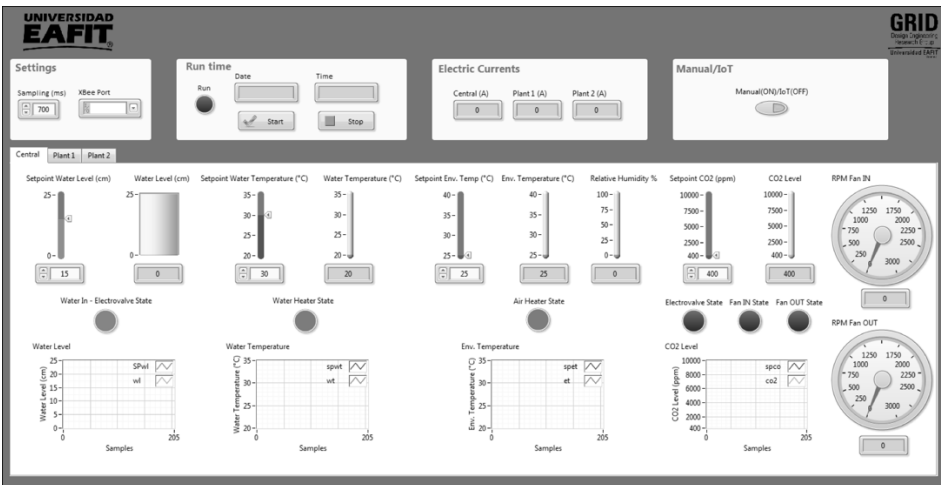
UNIVERSIDAD
EAFIT

GRID
Design Engineering
Research Group
Universidad EAFIT

Settings
Sampling (ms)
700
XBee Port

Run time
Run
Date
Time
Start
Stop

Electric Currents
Central (A)
0
Plant 1 (A)
0
Plant 2 (A)
0

Manual/IoT
Manual(ON)/IoT(OFF)

Central
Plant 1
Plant 2

Setpoint Water Level (cm)
25
0
15
Water Level (cm)
25
0
0
Setpoint Water Temperature (°C)
35
30
25
20
30
Water Temperature (°C)
35
30
25
20
20
Setpoint Env. Temp (°C)
40
35
30
25
25
Env. Temperature (°C)
40
35
30
25
25
Relative Humidity %
100
75
50
25
0
0
Setpoint CO2 (ppm)
10000
7500
5000
2500
400
400
CO2 Level
10000
7500
5000
2500
400
400
RPM Fan IN
1250
1750
1000
2000
750
2250
500
2500
250
3000
0

Water In - Electrovalve State
Water Heater State
Air Heater State
Electrovalve State
Fan IN State
Fan OUT State
RPM Fan OUT
1250
1750
1000
2000
750
2250
500
2500
250
3000
0

Water Level
Water Level (cm)
25
20
15
10
5
0
0
205
Samples
SPwl
wl

Water Temperature
Water Temperature (°C)
35
30
25
20
0
205
Samples
spwt
wt

Env. Temperature
Env. Temperature (°C)
35
30
25
20
0
205
Samples
spet
et

CO2 Level
CO2 Level (ppm)
10000
8000
6000
4000
2000
0
0
205
Samples
spco
co2